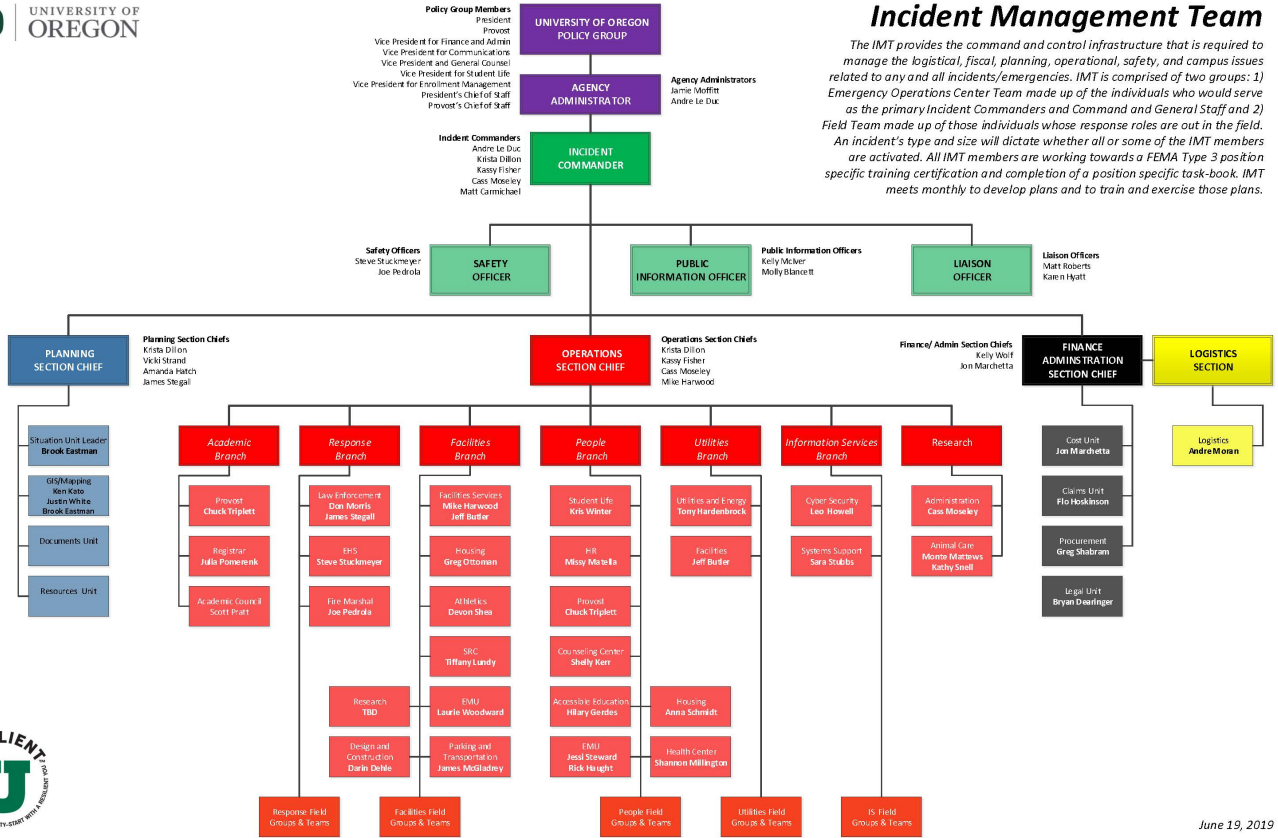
UNIVERSITY OF OREGON

Incident Management Team

The IMT provides the command and control infrastructure that is required to manage the logistical, fiscal, planning, operational, safety, and campus issues related to any and all incidents/emergencies. IMT is comprised of two groups: 1) Emergency Operations Center Team made up of the individuals who would serve as the primary Incident Commanders and Command and General Staff and 2) Field Team made up of those individuals whose response roles are out in the field. An incident's type and size will dictate whether all or some of the IMT members are activated. All IMT members are working towards a FEMA Type 3 position specific training certification and completion of a position specific task-book. IMT meets monthly to develop plans and to train and exercise those plans.

Policy Group Members
President
Provost
Vice President for Finance and Admin
Vice President for Communications
Vice President and General Counsel
Vice President for Student Life
Vice President for Enrollment Management
President's Chief of Staff
Provost's Chief of Staff

UNIVERSITY OF OREGON POLICY GROUP

AGENCY ADMINISTRATOR

Agency Administrators
Jamie Moffitt
Andre Le Duc

Incident Commanders
Andre Le Duc
Krista Dillon
Kassy Fisher
Cass Moseley
Matt Carmichael

INCIDENT COMMANDER

Safety Officers
Steve Stuckmeyer
Joe Pedrola

SAFETY OFFICER

PUBLIC INFORMATION OFFICER

Public Information Officers
Kelly McIver
Molly Blancett

LIAISON OFFICER

Liaison Officers
Matt Roberts
Karen Hyatt

PLANNING SECTION CHIEF

Planning Section Chiefs
Krista Dillon
Vicki Strand
Amanda Hatch
James Stegall

OPERATIONS SECTION CHIEF

Operations Section Chiefs
Krista Dillon
Kassy Fisher
Cass Moseley
Mike Harwood

Finance/ Admin Section Chiefs
Kelly Wolf
Jon Marchetta

FINANCE ADMINSTRATION SECTION CHIEF

LOGISTICS SECTION

Situation Unit Leader
Brook Eastman

GIS/Mapping
Ken Kato
Justin White
Brook Eastman

Documents Unit

Resources Unit

Academic Branch

Provost
Chuck Triplett

Registrar
Julia Pomerenk

Academic Council
Scott Pratt

Response Branch

Law Enforcement
Don Morris
James Stegall

EHS
Steve Stuckmeyer

Fire Marshal
Joe Pedrola

Facilities Branch

Facilities Services
Mike Harwood
Jeff Butler

Housing
Greg Ottoman

Athletics
Devon Shea

SRC
Tiffany Lundy

EMU
Laurie Woodward

Parking and Transportation
James McGladrey

Research
TBD

Design and Construction
Darin Dehle

People Branch

Student Life
Kris Winter

HR
Missy Matella

Provost
Chuck Triplett

Counseling Center
Shelly Kerr

Accessible Education
Hilary Gerdes

EMU
Jessi Steward
Rick Haught

Housing
Anna Schmidt

Health Center
Shannon Millington

Utilities Branch

Utilities and Energy
Tony Hardenbrock

Facilities
Jeff Butler

Information Services Branch

Cyber Security
Leo Howell

Systems Support
Sara Stubbs

Research

Administration
Cass Moseley

Animal Care
Monte Mattews
Kathy Snell

Cost Unit
Jon Marchetta

Claims Unit
Flo Hoskinson

Procurement
Greg Shabram

Legal Unit
Bryan Dearinger

Logistics
Andre Moran

Response Field Groups & Teams

Facilities Field Groups & Teams

People Field Groups & Teams

Utilities Field Groups & Teams

IS Field Groups & Teams

RESILIENT

June 19, 2019